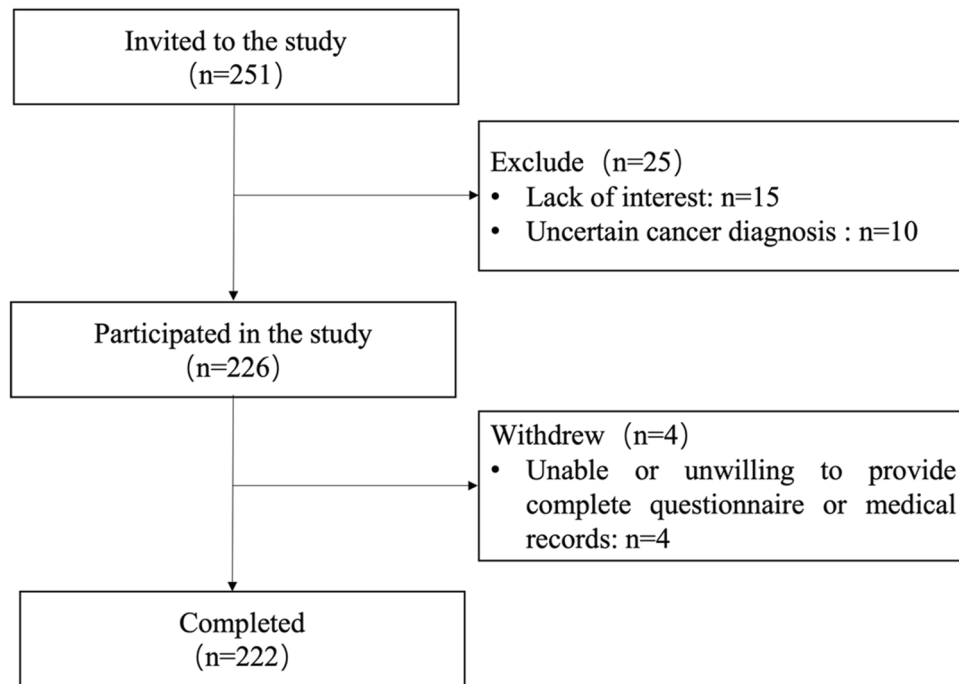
Invited to the study
（n=251）

Exclude（n=25）
• Lack of interest: n=15
• Uncertain cancer diagnosis : n=10

Participated in the study
（n=226）

Withdrew（n=4）
• Unable or unwilling to provide complete questionnaire or medical records: n=4

Completed
（n=222）